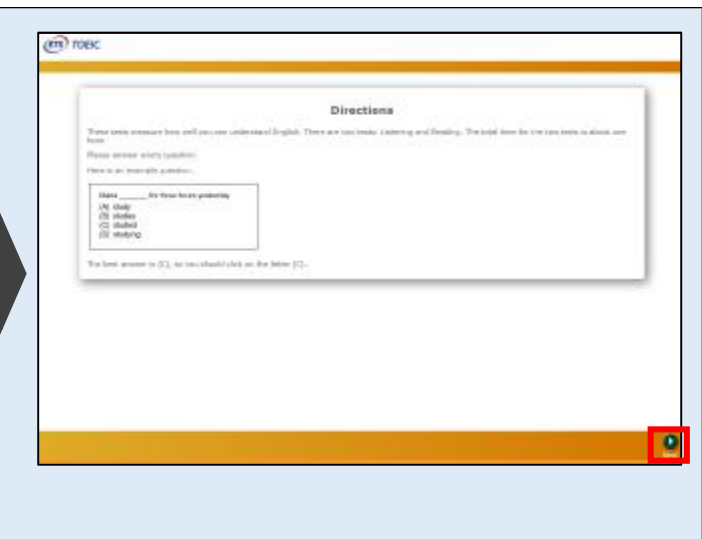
ETS TOEIC

Directions

These tests measure how well you can understand English. There are two tests: Listening and Reading. The total time for the two tests is about one hour.

Please answer every question.

Here is an example question.

Diana ______ for three hours yesterday
(A) study
(B) studies
(C) studied
(D) studying

The best answer is (C), so you should click on the letter (C).